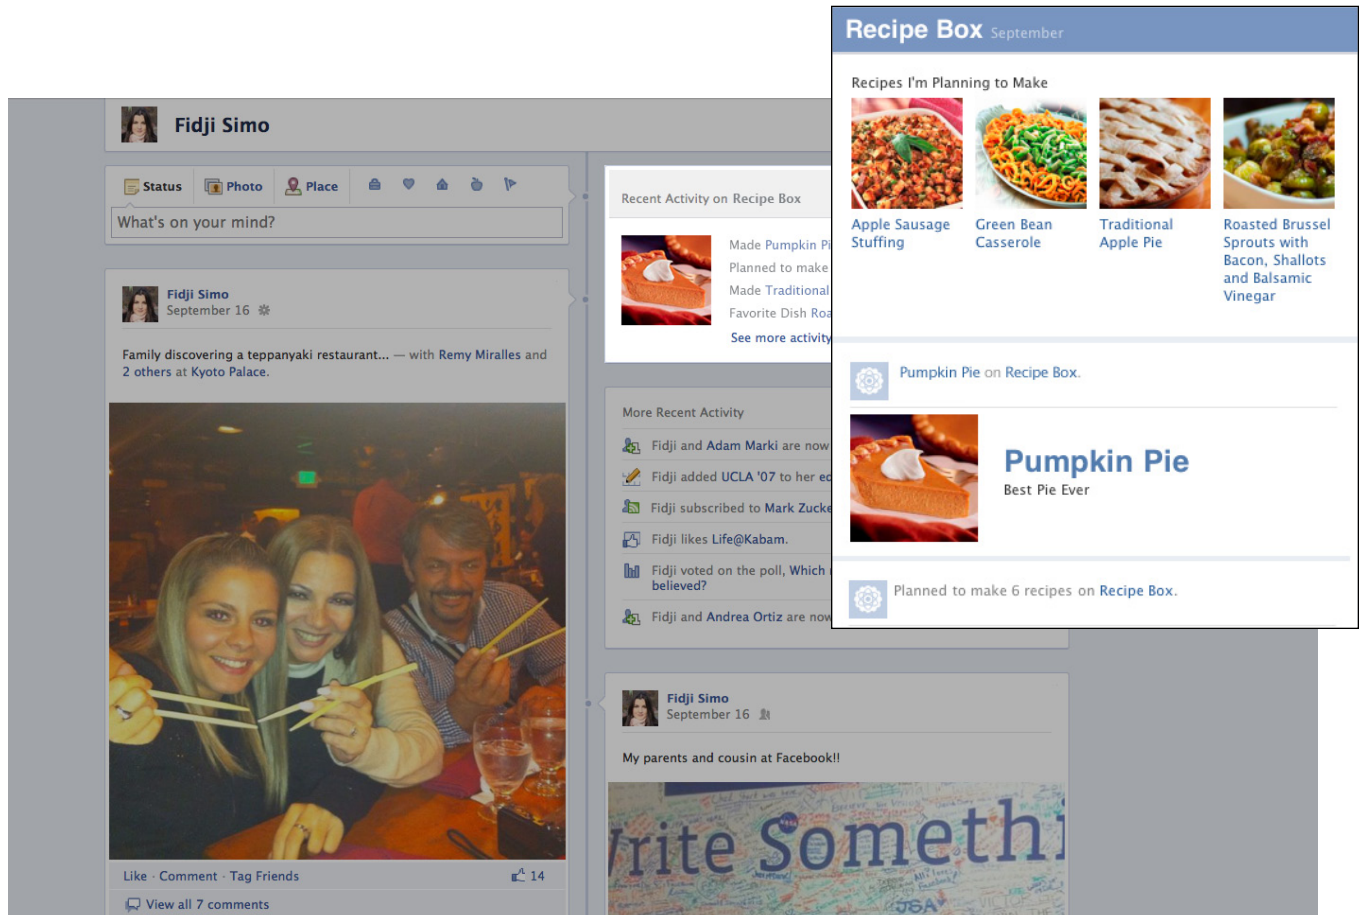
Fidji Simo

Status Photo Place

What's on your mind?

Fidji Simo
September 16

Family discovering a teppanyaki restaurant... — with Remy Miralles and 2 others at Kyoto Palace.

Like · Comment · Tag Friends 14

View all 7 comments

Recent Activity on Recipe Box

Made Pumpkin Pi
Planned to make
Made Traditional
Favorite Dish Roa
See more activity

More Recent Activity

Fidji and Adam Marki are now
Fidji added UCLA '07 to her ed
Fidji subscribed to Mark Zucke
Fidji likes Life@Kabam.
Fidji voted on the poll, Which believed?
Fidji and Andrea Ortiz are now

Fidji Simo
September 16

My parents and cousin at Facebook!!

rite Someth

Recipe Box September

Recipes I'm Planning to Make

Apple Sausage Stuffing

Green Bean Casserole

Traditional Apple Pie

Roasted Brussel Sprouts with Bacon, Shallots and Balsamic Vinegar

Pumpkin Pie on Recipe Box.

Pumpkin Pie
Best Pie Ever

Planned to make 6 recipes on Recipe Box.